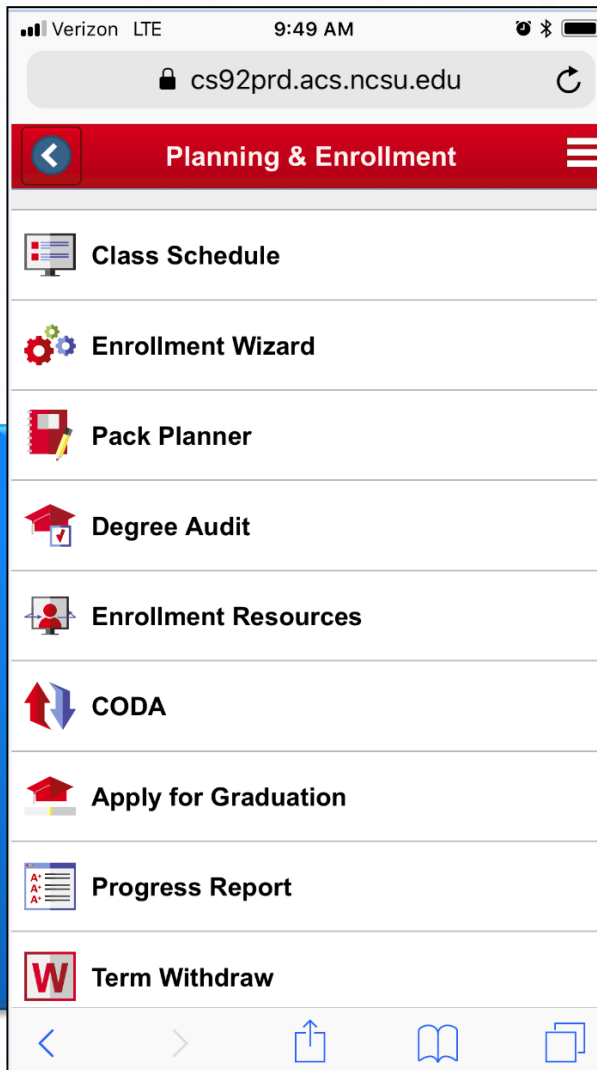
Verizon LTE 9:49 AM

cs92prd.acs.ncsu.edu

Planning & Enrollment

Class Schedule

Enrollment Wizard

Pack Planner

Degree Audit

Enrollment Resources

CODA

Apply for Graduation

A+ A+ A+

Progress Report

W

Term Withdraw